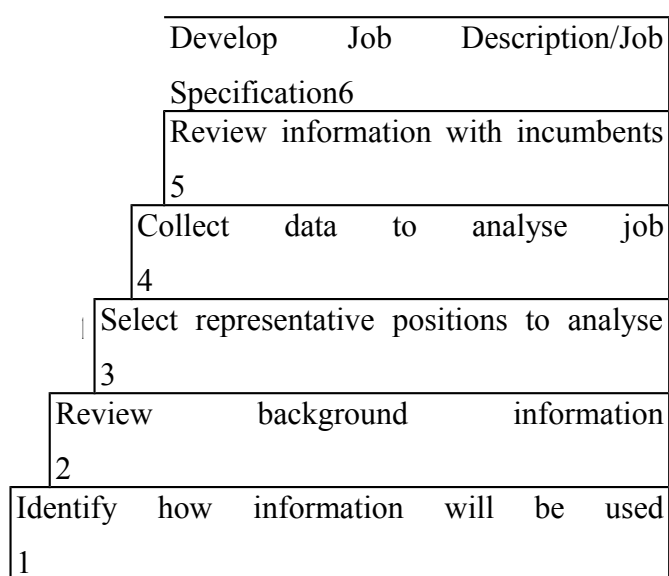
Develop Job Description/Job Specification6

Review information with incumbents 5

Collect data to analyse job 4

Select representative positions to analyse 3

Review background information 2

Identify how information will be used 1